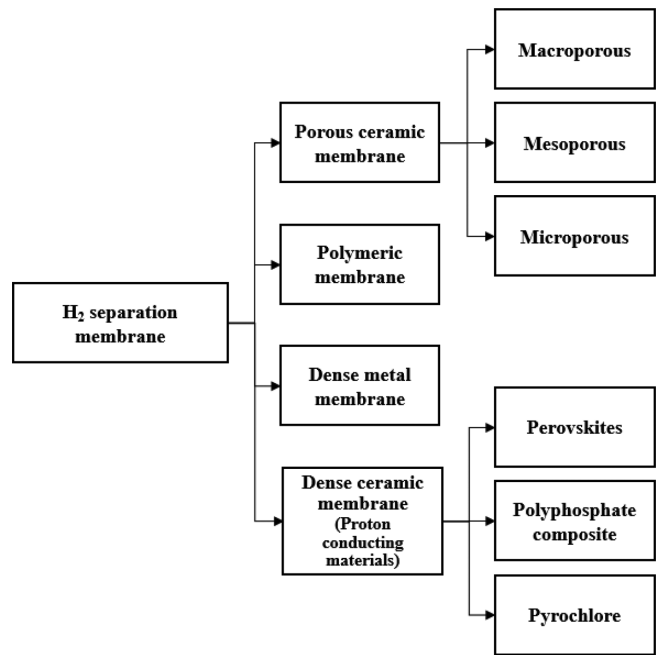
$H_2$ separation membrane

Porous ceramic membrane

Macroporous

Mesoporous

Microporous

Polymeric membrane

Dense metal membrane

Dense ceramic membrane (Proton conducting materials)

Perovskites

Polyphosphate composite

Pyrochlore